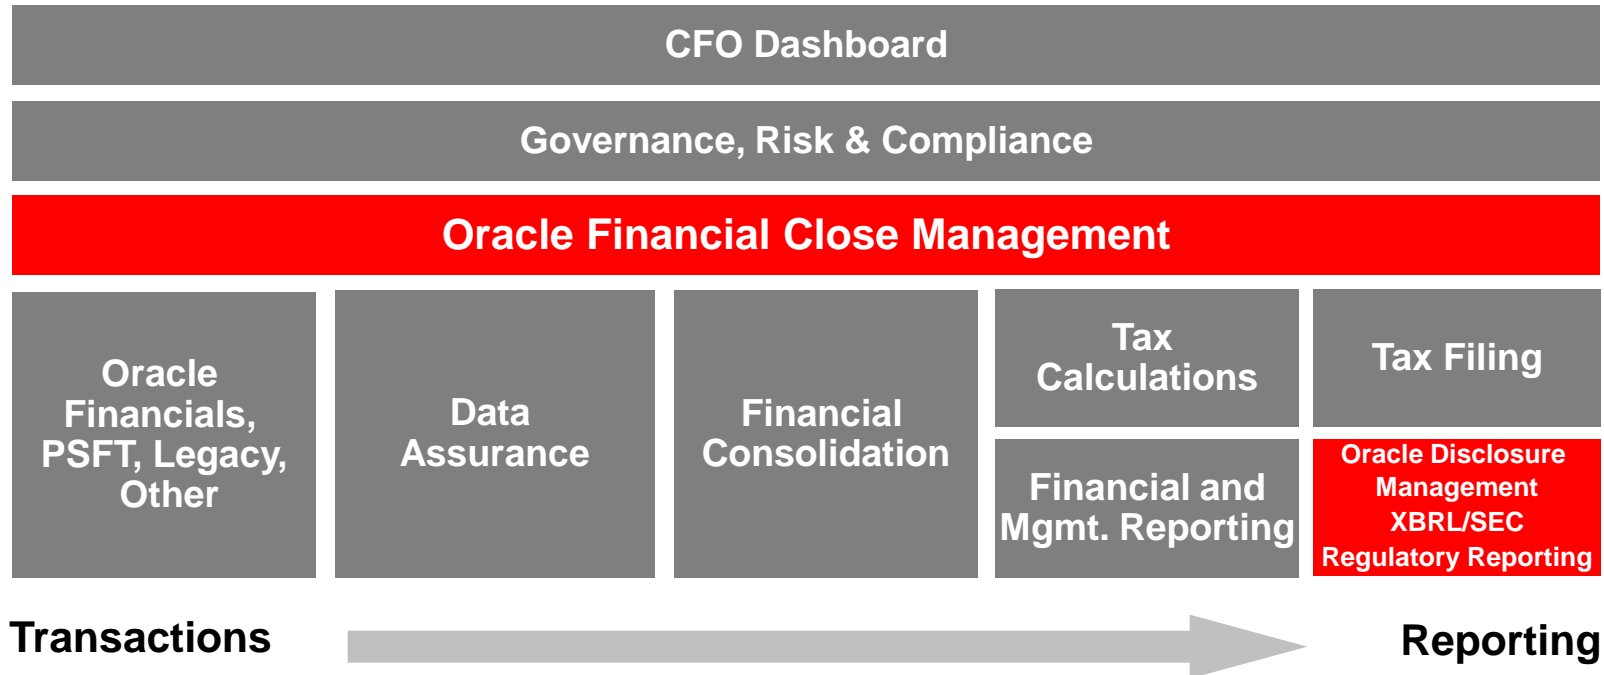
CFO Dashboard

Governance, Risk & Compliance

Oracle Financial Close Management

Oracle Financials, PSFT, Legacy, Other

Data Assurance

Financial Consolidation

Tax Calculations

Financial and Mgmt. Reporting

Tax Filing

Oracle Disclosure Management XBRL/SEC Regulatory Reporting

Transactions

Reporting